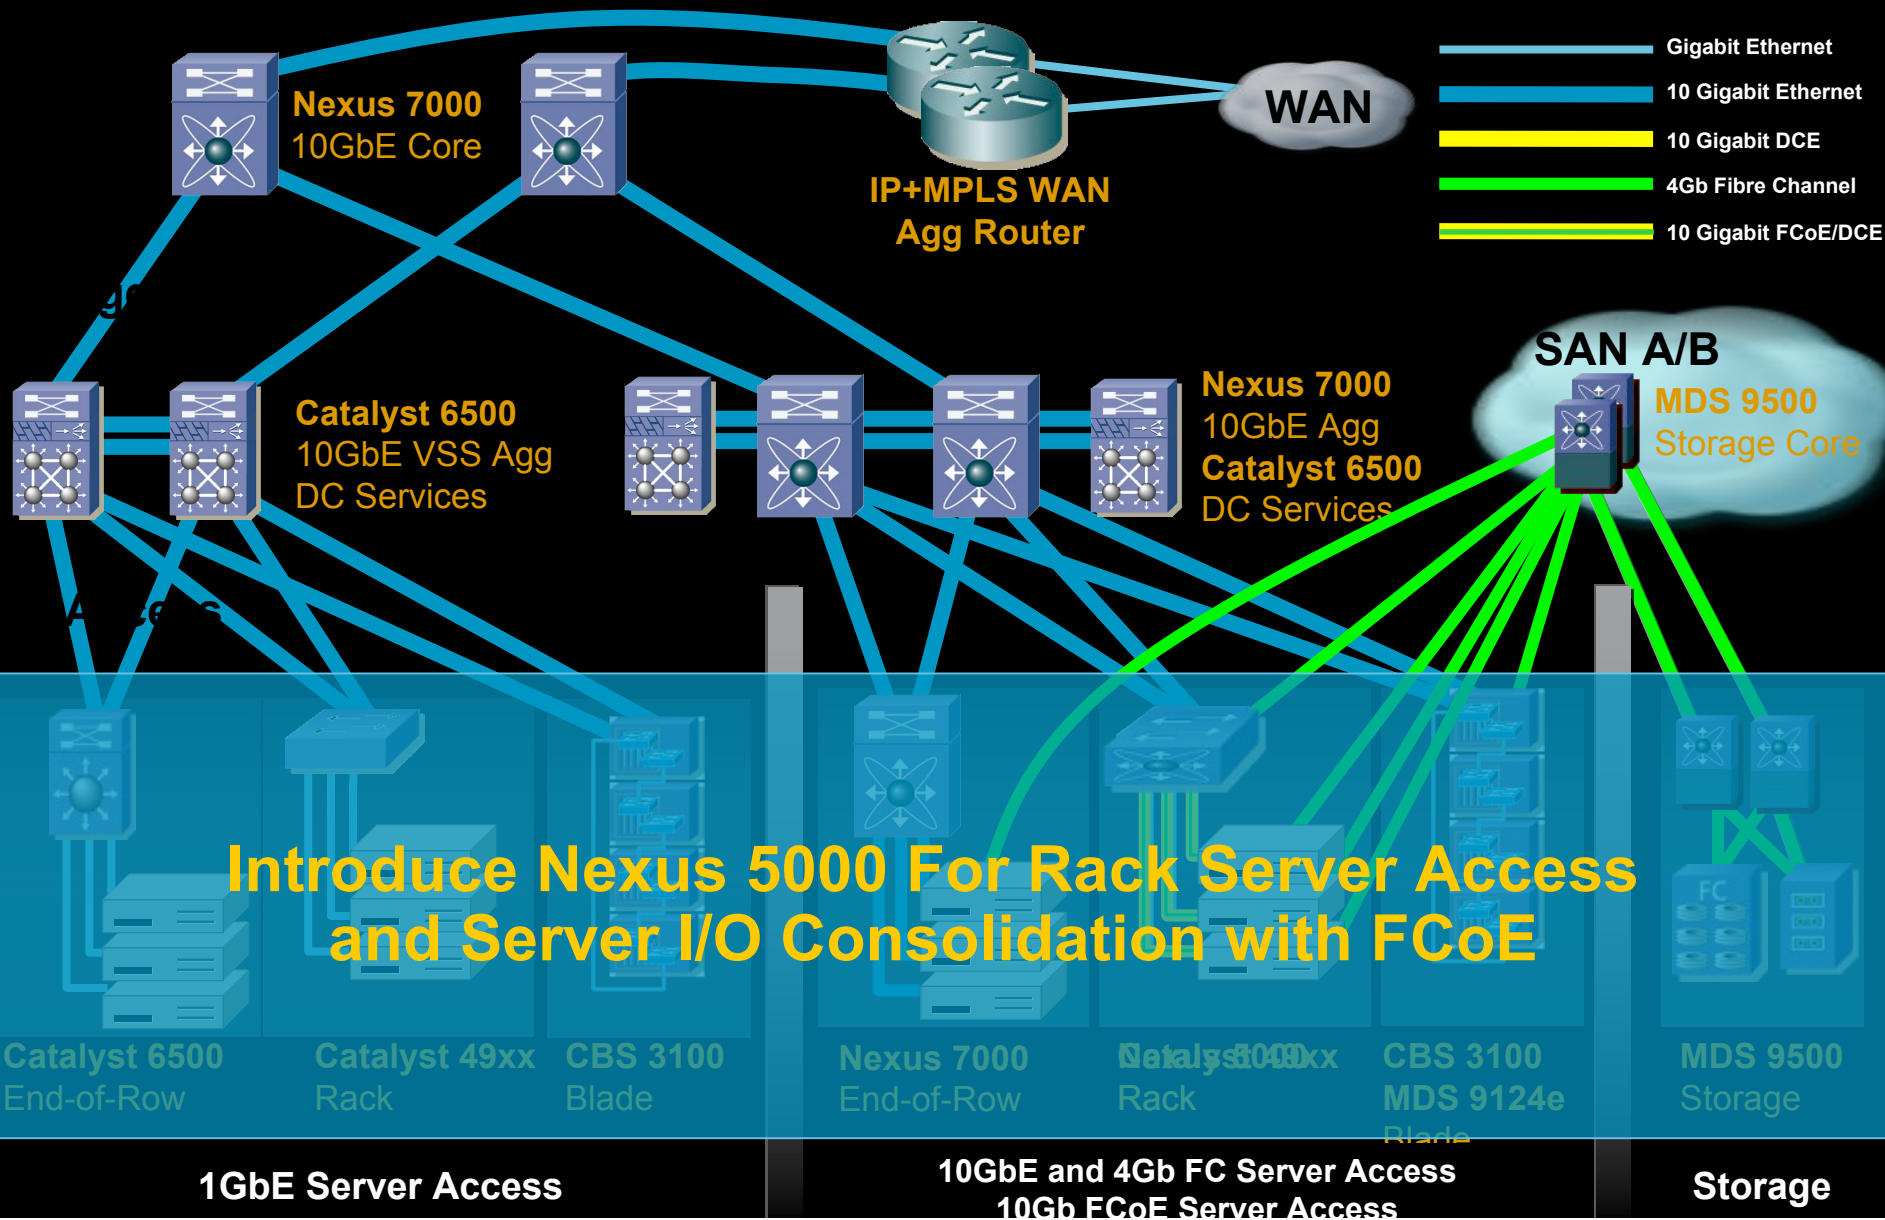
Gigabit Ethernet
10 Gigabit Ethernet
10 Gigabit DCE
4Gb Fibre Channel
10 Gigabit FCoE/DCE

Nexus 7000
10GbE Core

IP+MPLS WAN
Agg Router

WAN

SAN A/B

MDS 9500
Storage Core

Catalyst 6500
10GbE VSS Agg
DC Services

Nexus 7000
10GbE Agg
Catalyst 6500
DC Services

Introduce Nexus 5000 For Rack Server Access and Server I/O Consolidation with FCoE

Catalyst 6500
End-of-Row

Catalyst 49xx
Rack

CBS 3100
Blade

Nexus 7000
End-of-Row

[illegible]
Rack

CBS 3100
MDS 9124e
Blade

MDS 9500
Storage

1GbE Server Access

10GbE and 4Gb FC Server Access
10Gb FCoE Server Access

Storage